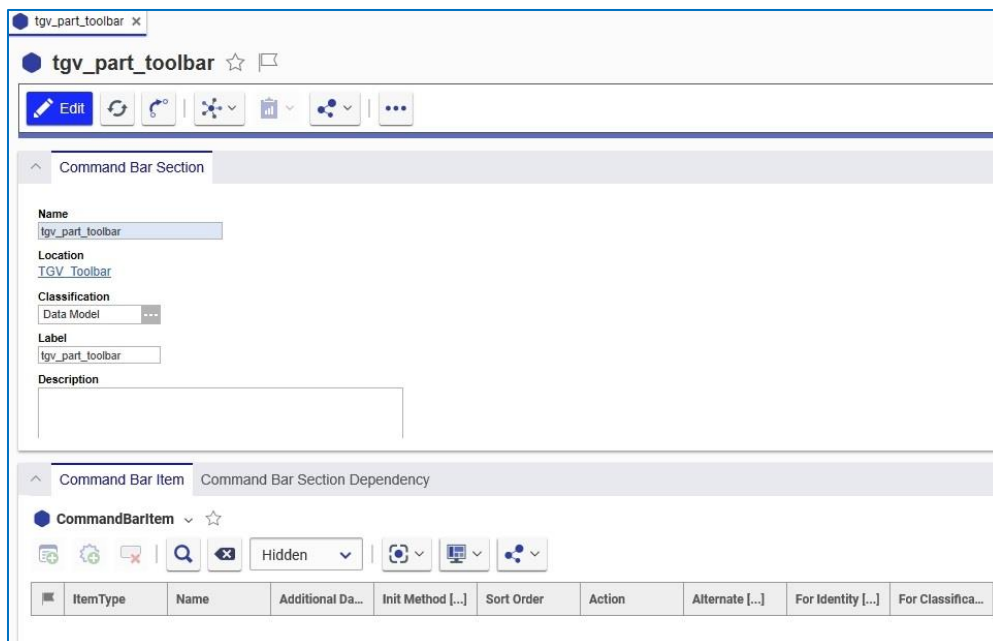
tgv_part_toolbar ×

tgv_part_toolbar

Edit

Command Bar Section

Name
tgv_part_toolbar

Location
TGV_Toolbar

Classification
Data Model

Label
tgv_part_toolbar

Description

Command Bar Item   Command Bar Section Dependency

CommandBarItem

Hidden

| | ItemType | Name | Additional Da... | Init Method [...] | Sort Order | Action | Alternate [...] | For Identity [...] | For Classifica... |
|---|---|---|---|---|---|---|---|---|---|